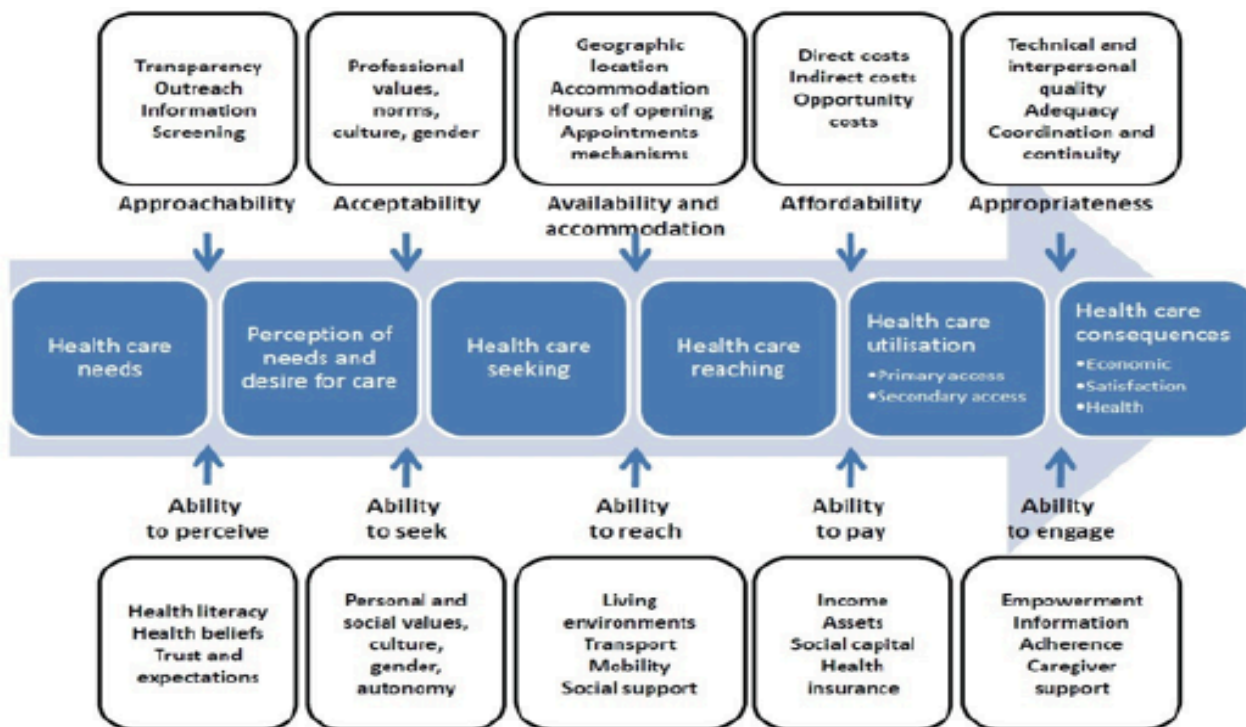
Transparency
Outreach
Information
Screening

Professional values, norms, culture, gender

Geographic location
Accommodation
Hours of opening
Appointments mechanisms

Direct costs
Indirect costs
Opportunity costs

Technical and interpersonal quality
Adequacy
Coordination and continuity

Approachability

Acceptability

Availability and accommodation

Affordability

Appropriateness

Health care needs

Perception of needs and desire for care

Health care seeking

Health care reaching

Health care utilisation
•Primary access
•Secondary access

Health care consequences
•Economic
•Satisfaction
•Health

Ability to perceive

Ability to seek

Ability to reach

Ability to pay

Ability to engage

Health literacy
Health beliefs
Trust and expectations

Personal and social values, culture, gender, autonomy

Living environments
Transport
Mobility
Social support

Income
Assets
Social capital
Health insurance

Empowerment
Information
Adherence
Caregiver support